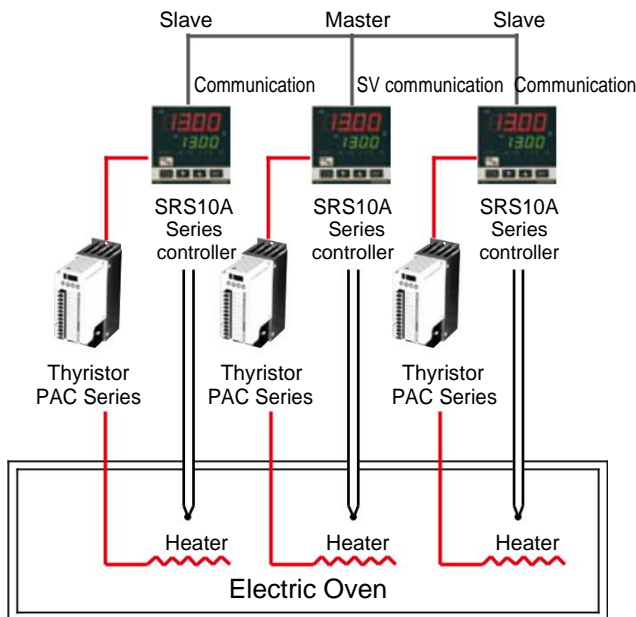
Slave
Master
Slave

Communication
SV communication
Communication

1300
1300
1300
1300
1300
1300

SRS10A Series controller
SRS10A Series controller
SRS10A Series controller

Thyristor PAC Series
Thyristor PAC Series
Thyristor PAC Series

Heater
Heater
Heater

Electric Oven